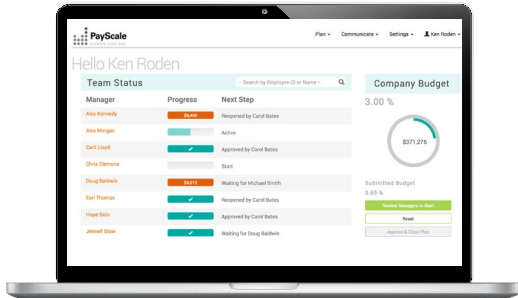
PayScale
HUMAN CAPITAL

Plan ▾ Communicate ▾ Settings ▾ Ken Roden ▾

Hello Ken Roden

Team Status

-- Search by Employee ID or Name --

| Manager | Progress | Next Step |
|---|---|---|
| Alex Kennedy | $4,490 | Reopened by Carol Bates |
| Alex Morgan | | Active |
| Carli Lloyd | ✓ | Approved by Carol Bates |
| Chris Clemons | | Start |
| Doug Baldwin | $4,611 | Waiting for Michael Smith |
| Earl Thomas | ✓ | Reopened by Carol Bates |
| Hope Solo | ✓ | Approved by Carol Bates |
| Jermell Shaw | ✓ | Waiting for Doug Baldwin |

Company Budget

3.00 %

$371,275

Submitted Budget

0.85 %

Remind Managers to Start

Reset

Approve & Close Plan